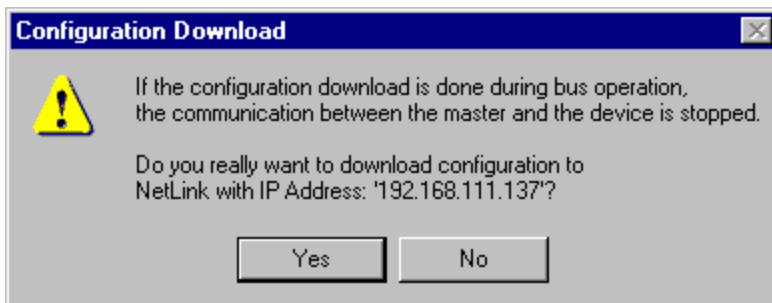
Configuration Download

If the configuration download is done during bus operation, the communication between the master and the device is stopped.

Do you really want to download configuration to NetLink with IP Address: '192.168.111.137'?

Yes

No